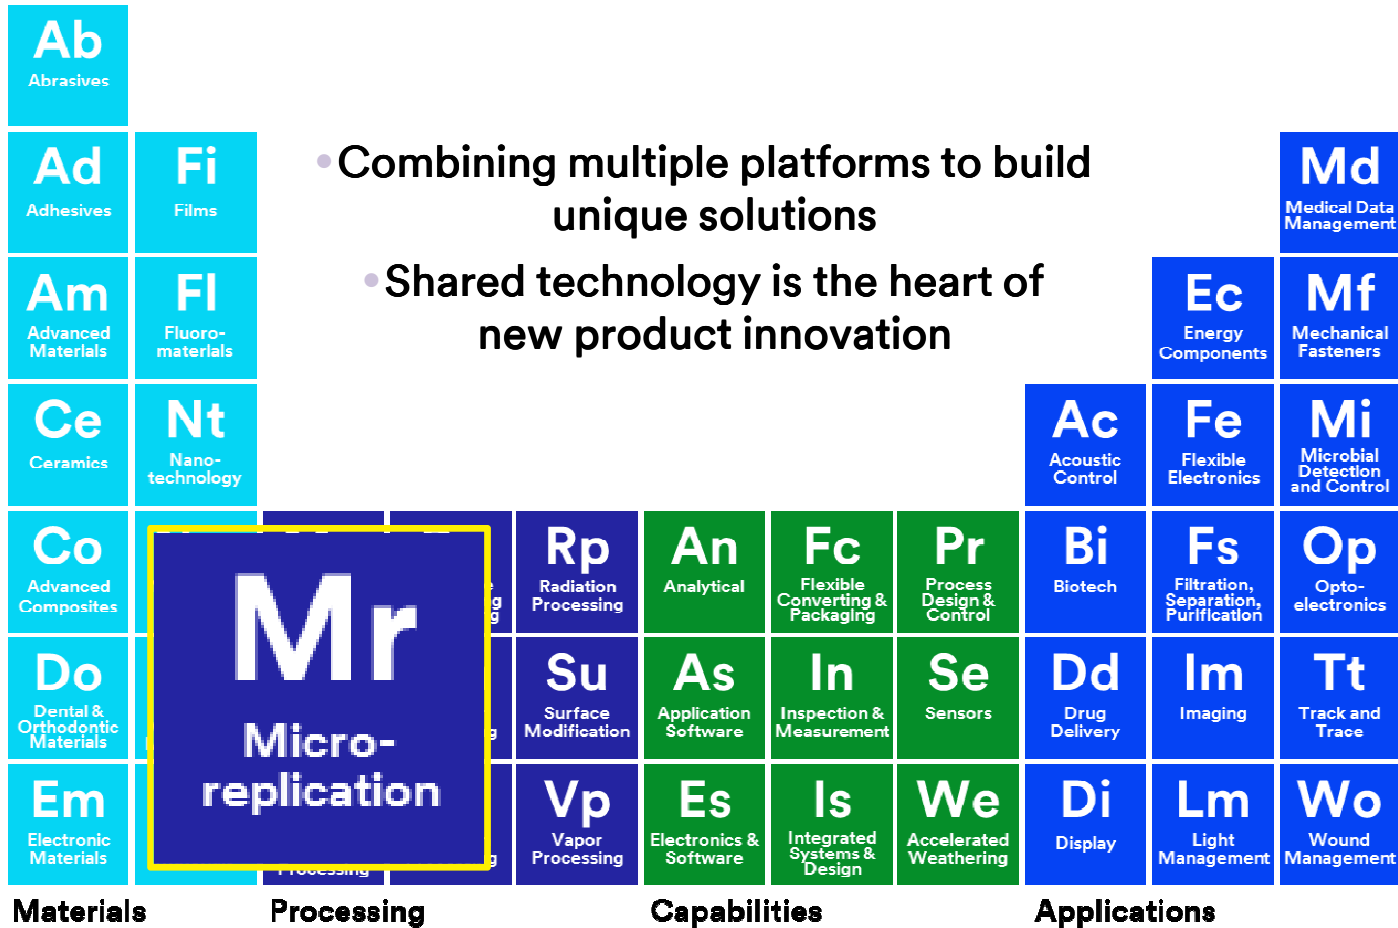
Ab
Abrasives

Ad
Adhesives

Fi
Films

Am
Advanced Materials

Fl
Fluoro-materials

Ce
Ceramics

Nt
Nano-technology

Co
Advanced Composites

Do
Dental & Orthodontic Materials

Em
Electronic Materials

•Combining multiple platforms to build unique solutions

•Shared technology is the heart of new product innovation

Md
Medical Data Management

Ec
Energy Components

Mf
Mechanical Fasteners

Ac
Acoustic Control

Fe
Flexible Electronics

Mi
Microbial Detection and Control

Mr
Micro-replication

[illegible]

Rp
Radiation Processing

Su
Surface Modification

Vp
Vapor Processing

An
Analytical

As
Application Software

Es
Electronics & Software

Fc
Flexible Converting & Packaging

In
Inspection & Measurement

Is
Integrated Systems & Design

Pr
Process Design & Control

Se
Sensors

We
Accelerated Weathering

Bi
Biotech

Dd
Drug Delivery

Di
Display

Fs
Filtration, Separation, Purification

Im
Imaging

Lm
Light Management

Op
Opto-electronics

Tt
Track and Trace

Wo
Wound Management

Materials
Processing
Capabilities
Applications